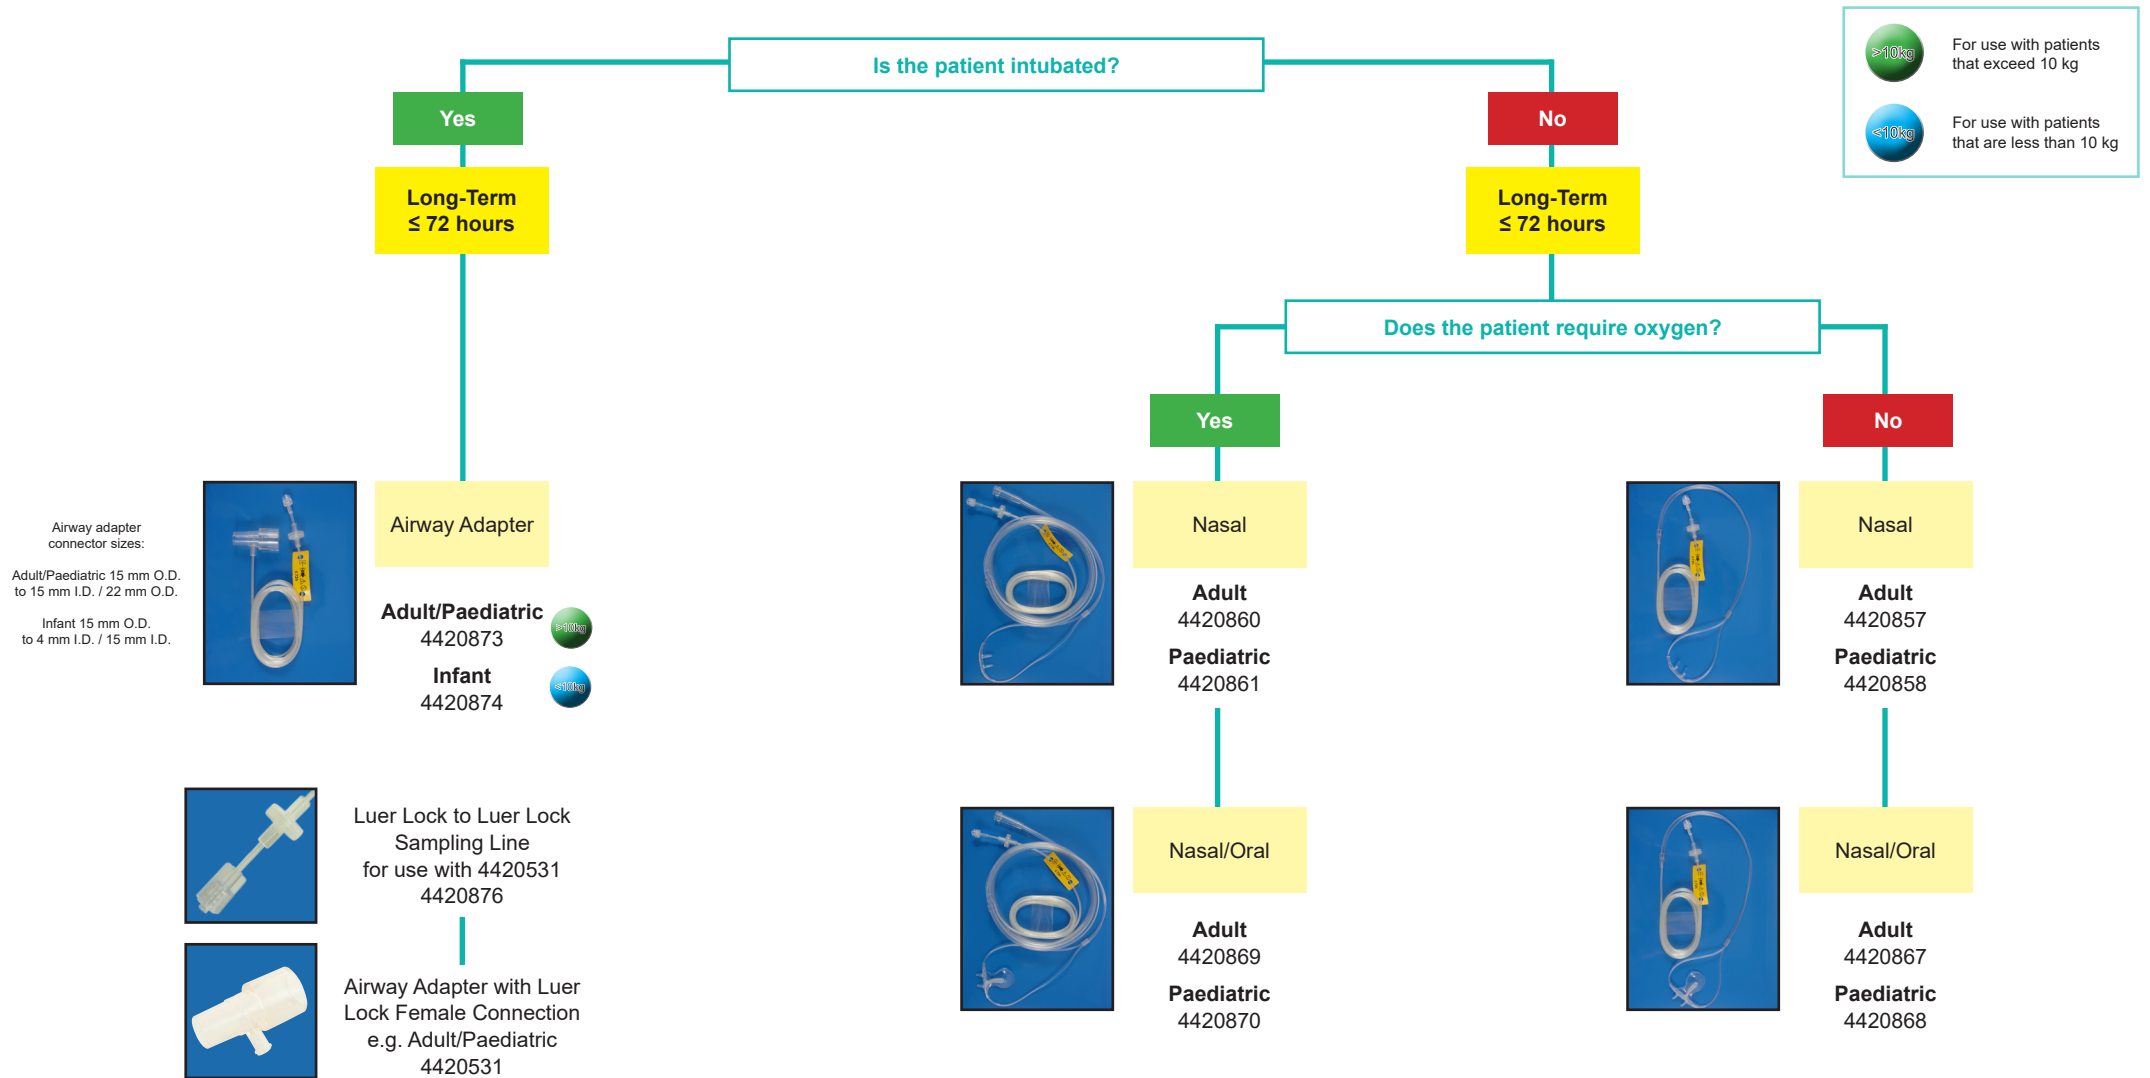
Is the patient intubated?

>10kg For use with patients that exceed 10 kg

<10kg For use with patients that are less than 10 kg

Yes

Long-Term
≤ 72 hours

No

Long-Term
≤ 72 hours

Does the patient require oxygen?

Yes

No

Airway adapter connector sizes:

Adult/Paediatric 15 mm O.D. to 15 mm I.D. / 22 mm O.D.

Infant 15 mm O.D. to 4 mm I.D. / 15 mm I.D.

Airway Adapter

Adult/Paediatric
4420873 >10kg

Infant
4420874 <10kg

Nasal

Adult
4420860

Paediatric
4420861

Nasal

Adult
4420857

Paediatric
4420858

Luer Lock to Luer Lock Sampling Line for use with 4420531
4420876

Airway Adapter with Luer Lock Female Connection e.g. Adult/Paediatric
4420531

Nasal/Oral

Adult
4420869

Paediatric
4420870

Nasal/Oral

Adult
4420867

Paediatric
4420868